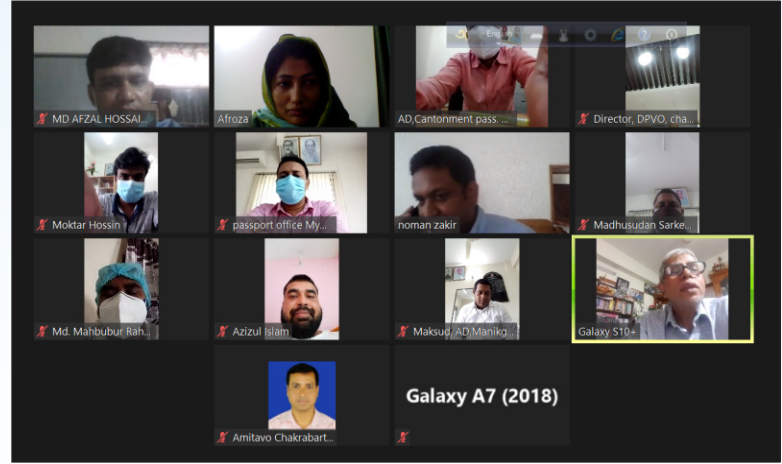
MD AFZAL HOSSAI...
Afroza
AD,Cantonment pass...
Director, DPVO, cha...
Moktar Hossin
passport office My...
noman zakir
Madhusudan Sarke...
Md. Mahbubur Rah...
Azizul Islam
Maksud, AD Manikg...
Galaxy S10+
Amitavo Chakrabart...
Galaxy A7 (2018)